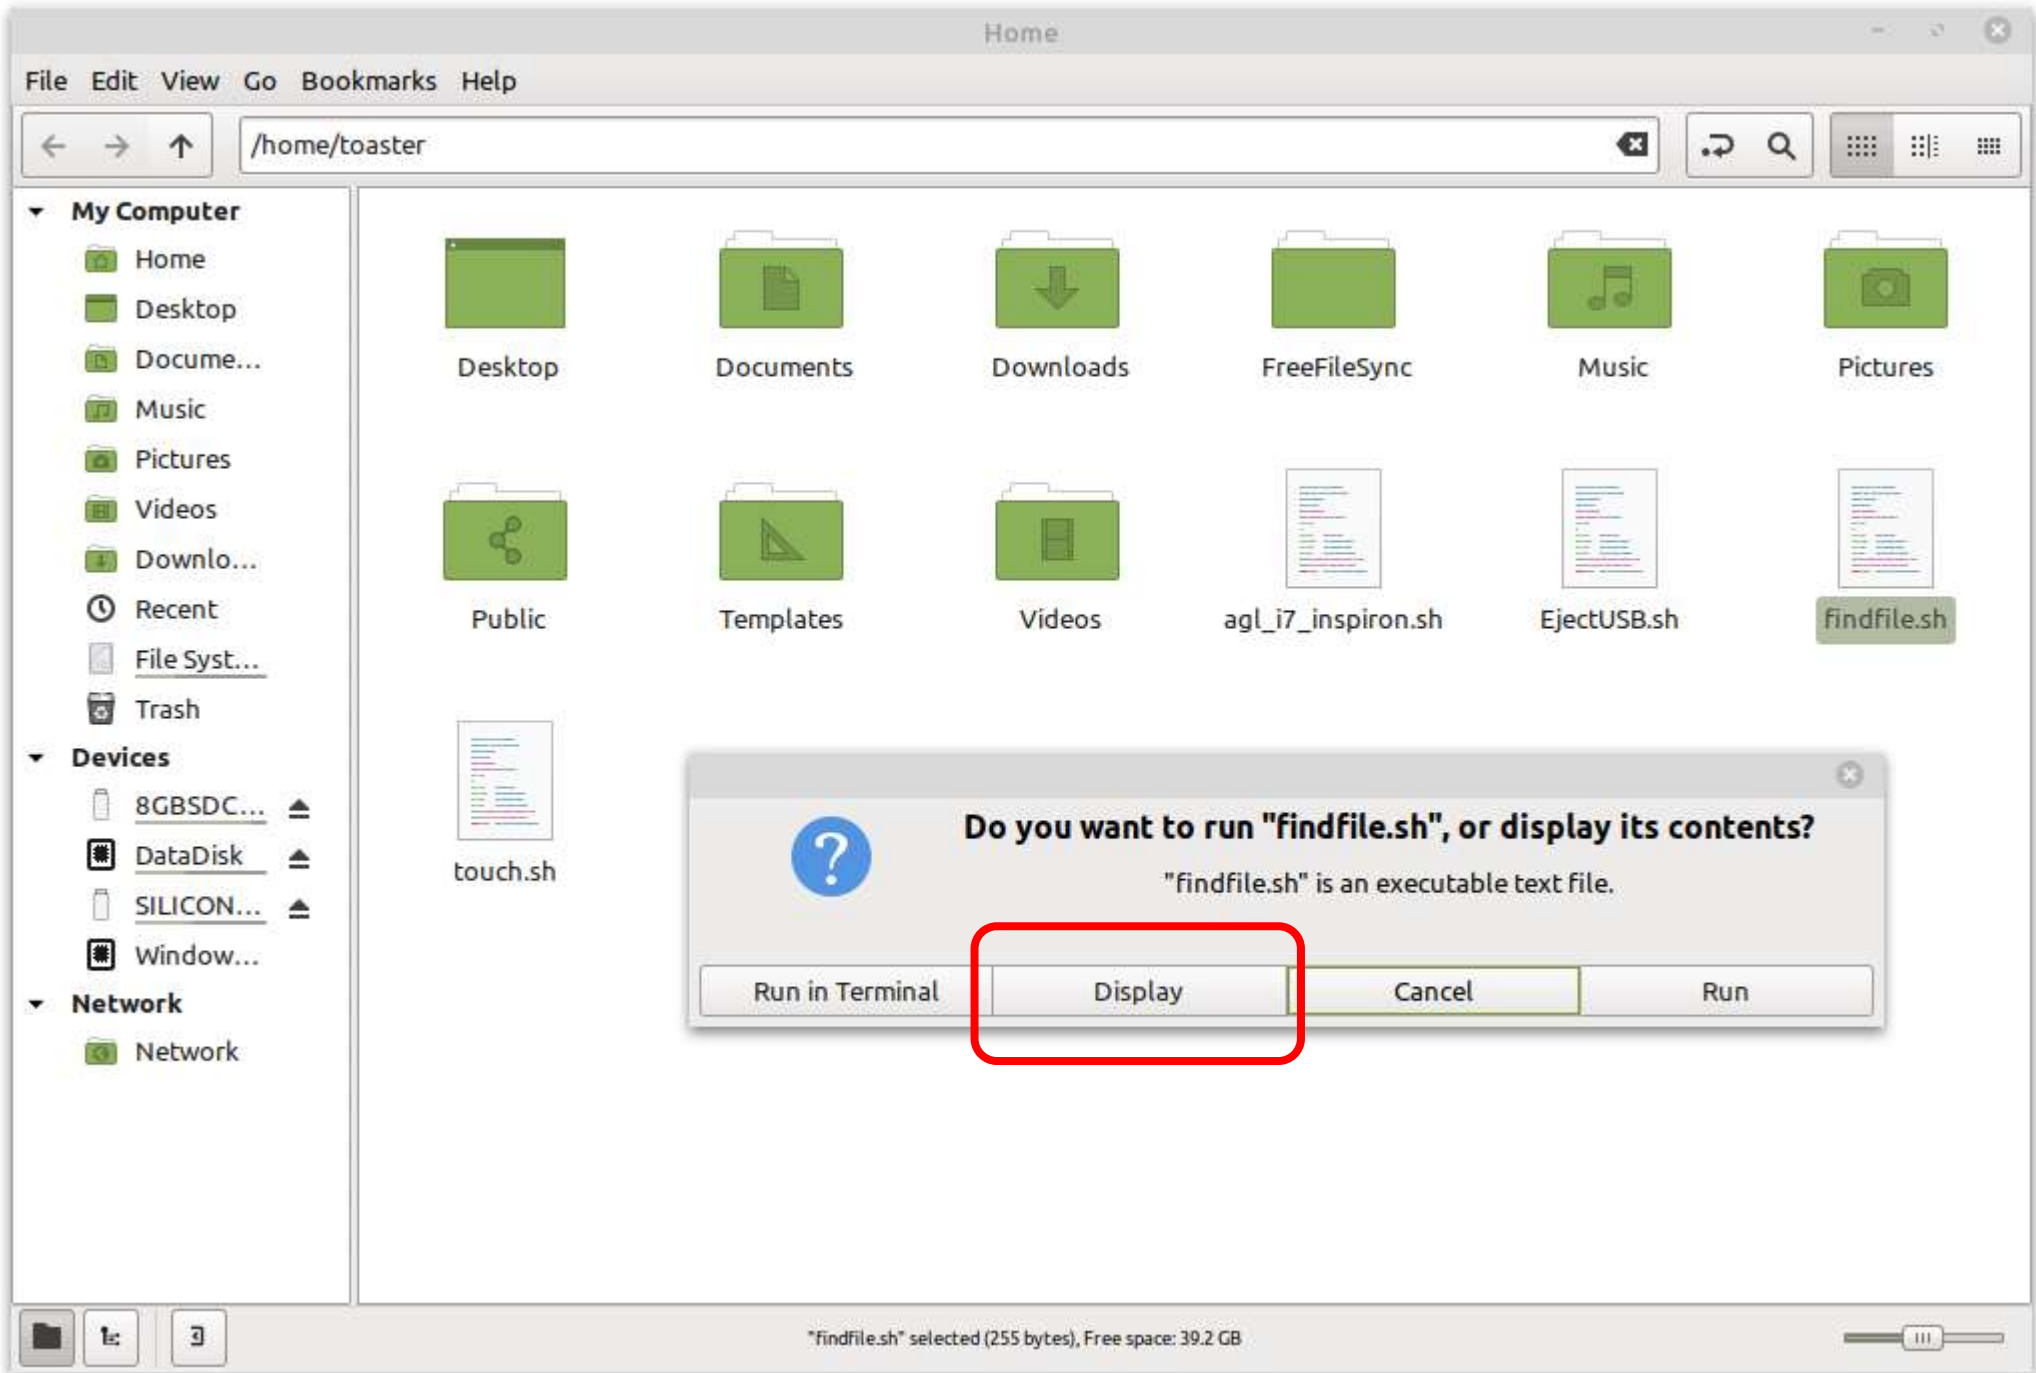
Home

File Edit View Go Bookmarks Help

/home/toaster

My Computer
Home
Desktop
Docume...
Music
Pictures
Videos
Downlo...
Recent
File Syst...
Trash
Devices
8GBSDC...
DataDisk
SILICON...
Window...
Network
Network

Desktop
Documents
Downloads
FreeFileSync
Music
Pictures
Public
Templates
Videos
agl_i7_inspiron.sh
EjectUSB.sh
findfile.sh
touch.sh

Do you want to run "findfile.sh", or display its contents?
"findfile.sh" is an executable text file.

Run in Terminal
Display
Cancel
Run

"findfile.sh" selected (255 bytes), Free space: 39.2 GB